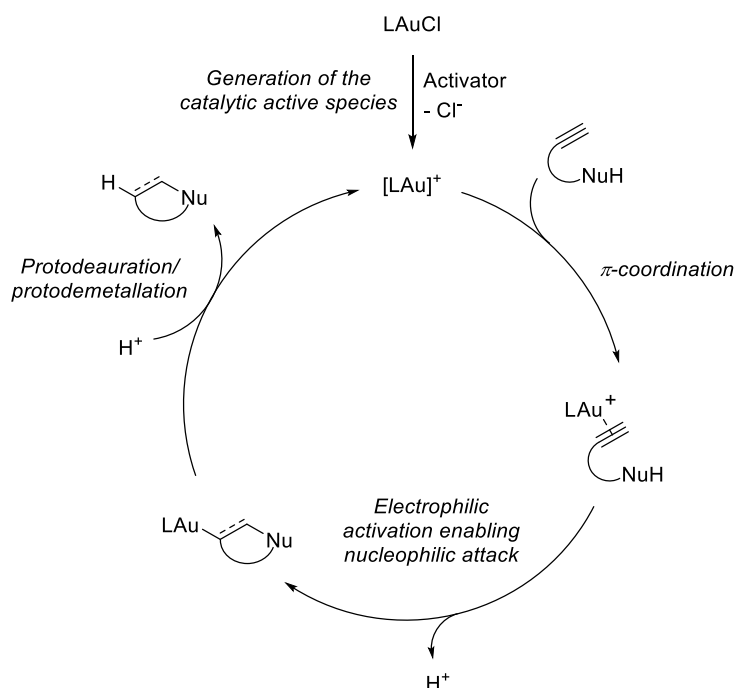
LAuCl

Generation of the catalytic active species

Activator
- $Cl^-$

$[LAu]^+$

NuH

H

Nu

Protodeauration/ protodemetallation

$\pi$-coordination

$H^+$

$LAu^+$

NuH

Electrophilic activation enabling nucleophilic attack

LAu

Nu

$H^+$